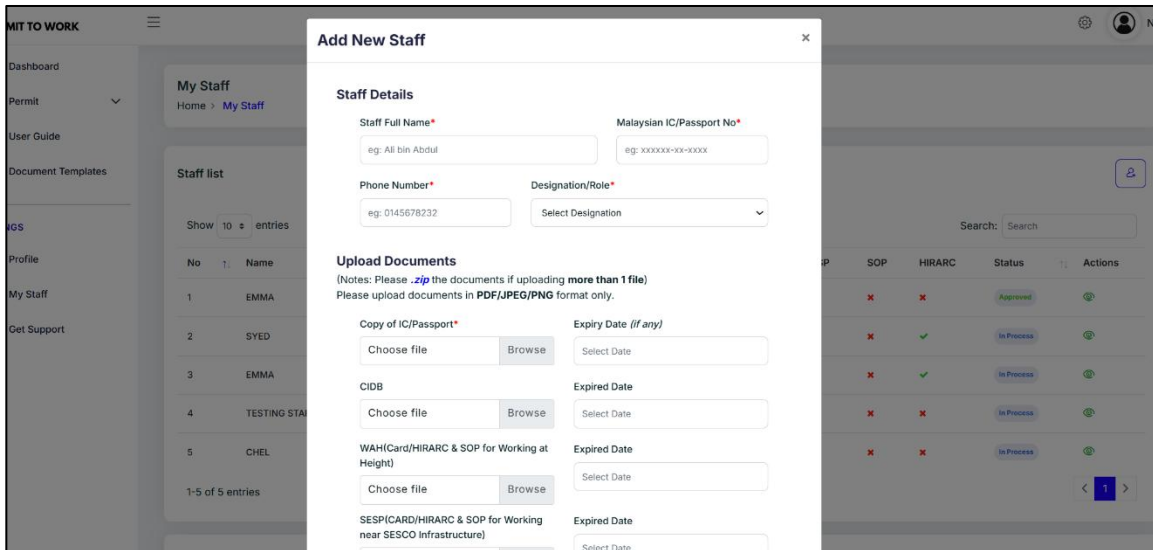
MIT TO WORK

Dashboard

Permit

User Guide

Document Templates

NGS

Profile

My Staff

Get Support

My Staff

Home > My Staff

Staff list

Show 10 entries

Search: Search

| No | Name | SP | SOP | HIRARC | Status | Actions |
|---|---|---|---|---|---|---|
| 1 | EMMA | | ✖ | ✖ | Approved | |
| 2 | SYED | | ✖ | ✔ | In Process | |
| 3 | EMMA | | ✖ | ✔ | In Process | |
| 4 | TESTING STA | | ✖ | ✖ | In Process | |
| 5 | CHEL | | ✖ | ✖ | In Process | |

1-5 of 5 entries

< 1 >

Add New Staff

×

Staff Details

Staff Full Name*

eg: Ali bin Abdul

Malaysian IC/Passport No*

eg: xxxxxx-xx-xxxx

Phone Number*

eg: 0145678232

Designation/Role*

Select Designation

Upload Documents

(Notes: Please .zip the documents if uploading more than 1 file)

Please upload documents in PDF/JPEG/PNG format only.

Copy of IC/Passport*

Choose file Browse

Expiry Date (if any)

Select Date

CIDB

Choose file Browse

Expired Date

Select Date

WAH(Card/HIRARC & SOP for Working at Height)

Choose file Browse

Expired Date

Select Date

SESP(CARD/HIRARC & SOP for Working near SESCO Infrastructure)

Expired Date

Select Date